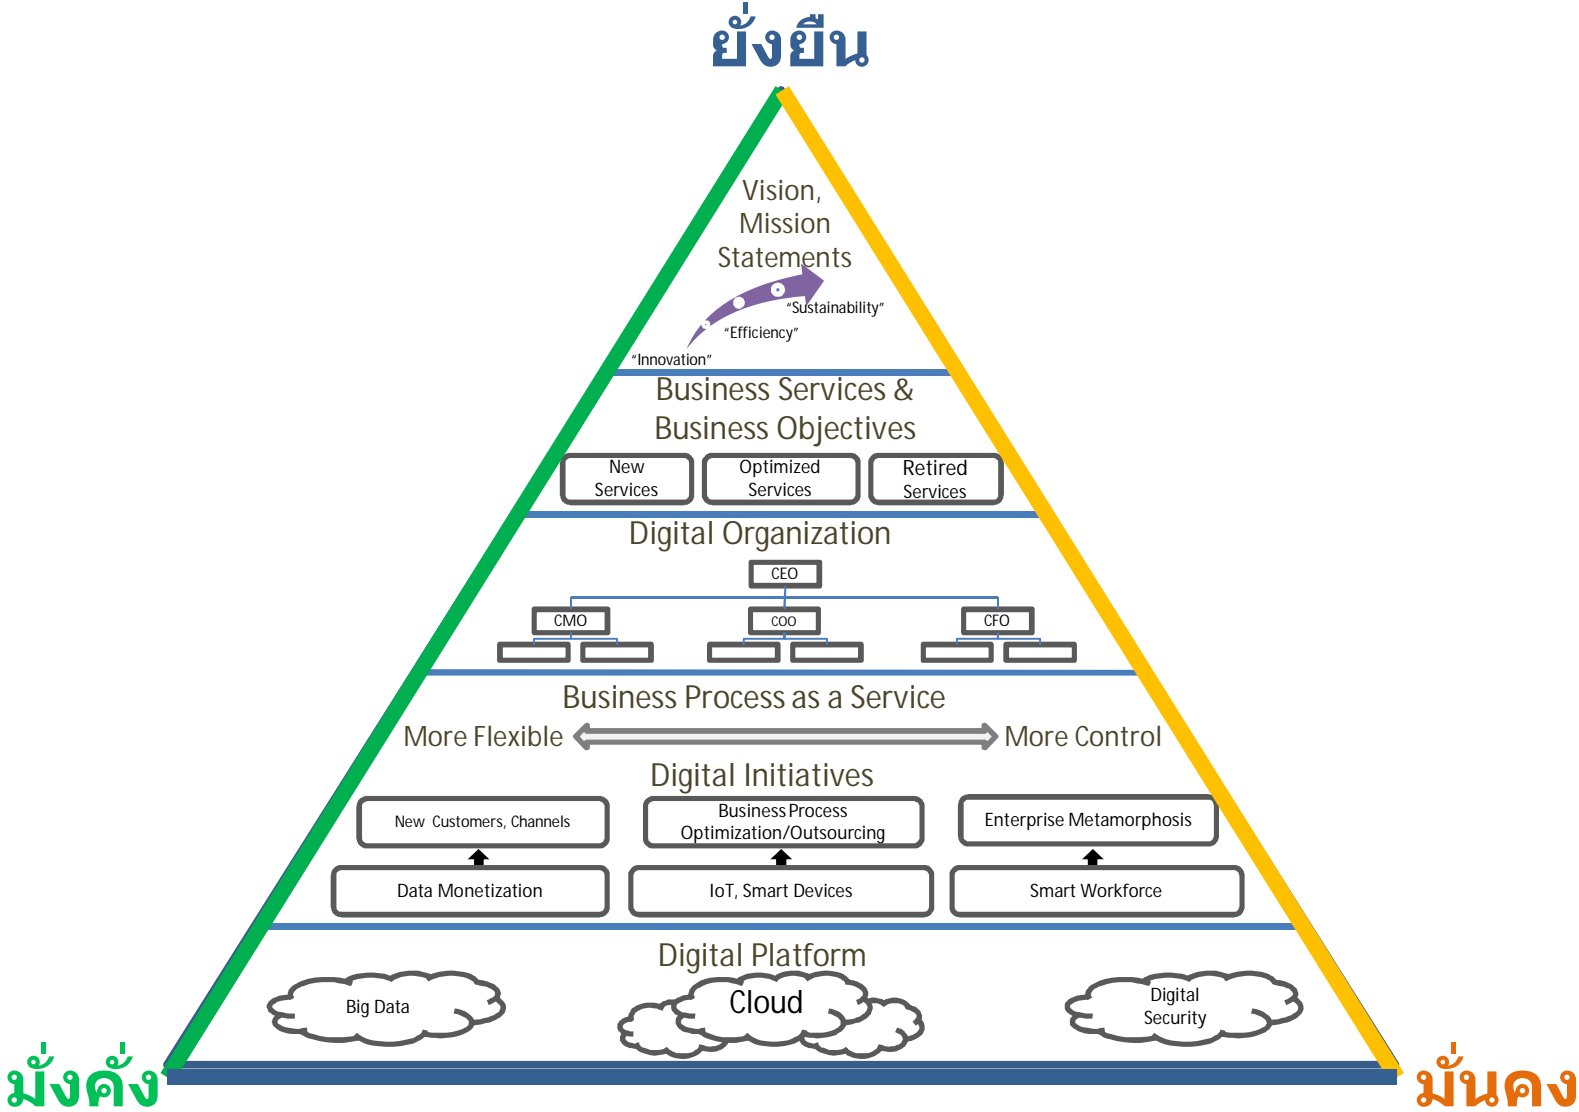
ยั่งยืน

Vision, Mission Statements

"Sustainability"

"Efficiency"

"Innovation"

Business Services & Business Objectives

New Services

Optimized Services

Retired Services

Digital Organization

CEO

CMO

COO

CFO

Business Process as a Service

More Flexible

More Control

Digital Initiatives

New Customers, Channels

Business Process Optimization/Outsourcing

Enterprise Metamorphosis

Data Monetization

IoT, Smart Devices

Smart Workforce

Digital Platform

Big Data

Cloud

Digital Security

มั่งคั่ง

มั่นคง